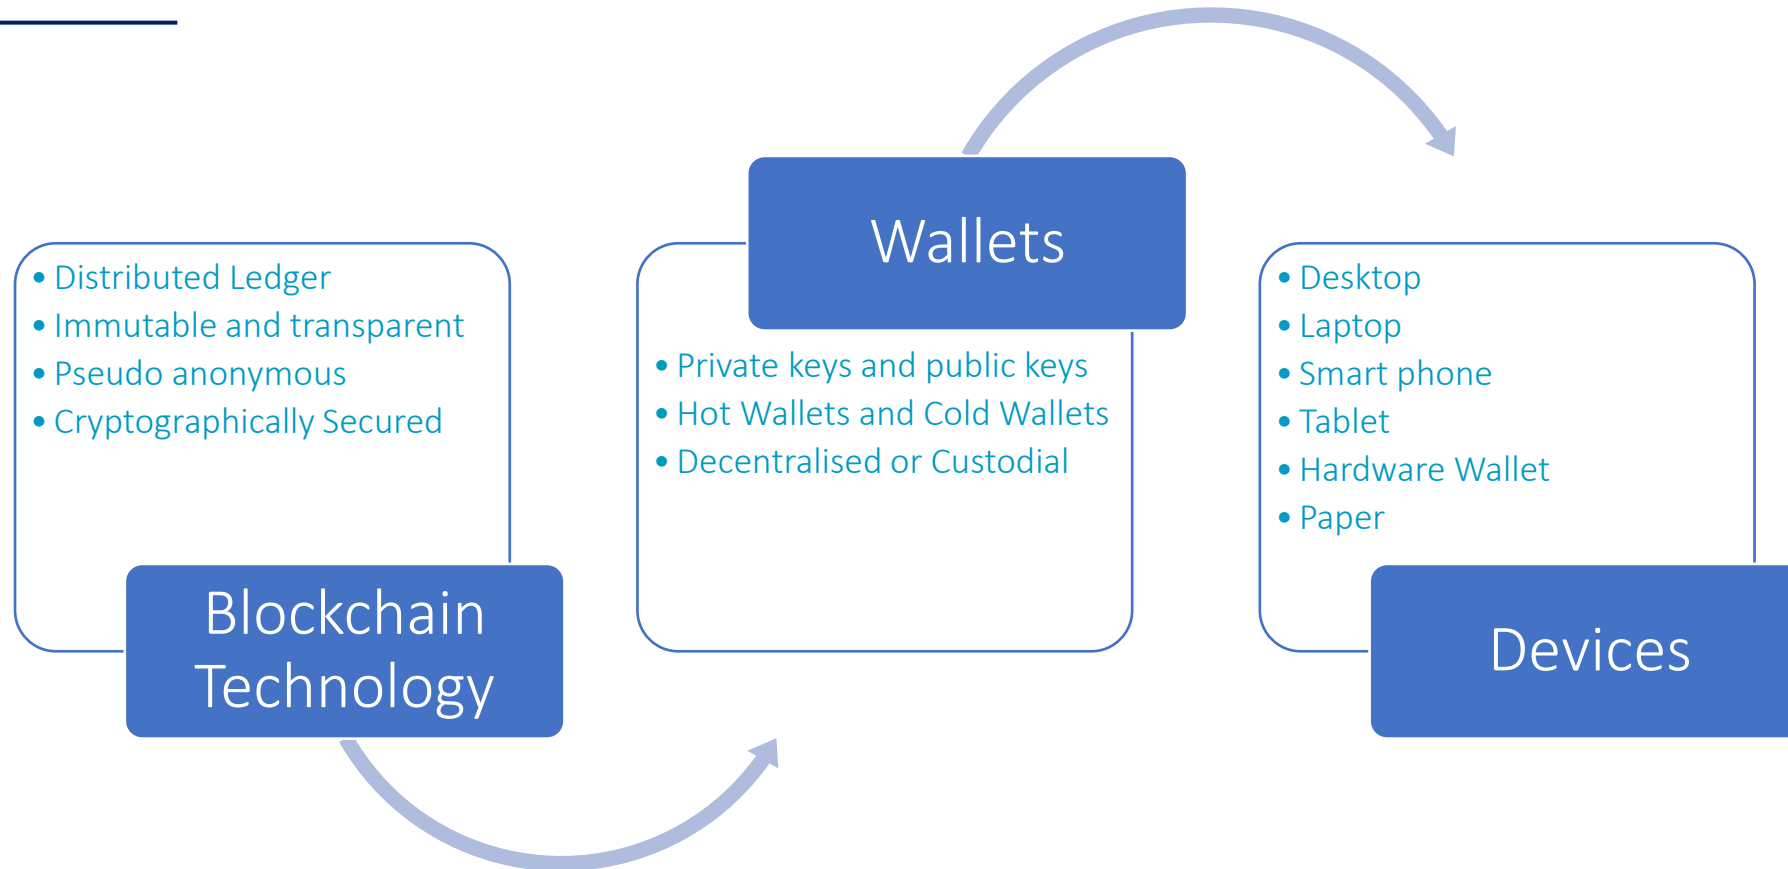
- Distributed Ledger
- Immutable and transparent
- Pseudo anonymous
- Cryptographically Secured

Blockchain Technology

Wallets

- Private keys and public keys
- Hot Wallets and Cold Wallets
- Decentralised or Custodial

- Desktop
- Laptop
- Smart phone
- Tablet
- Hardware Wallet
- Paper

Devices